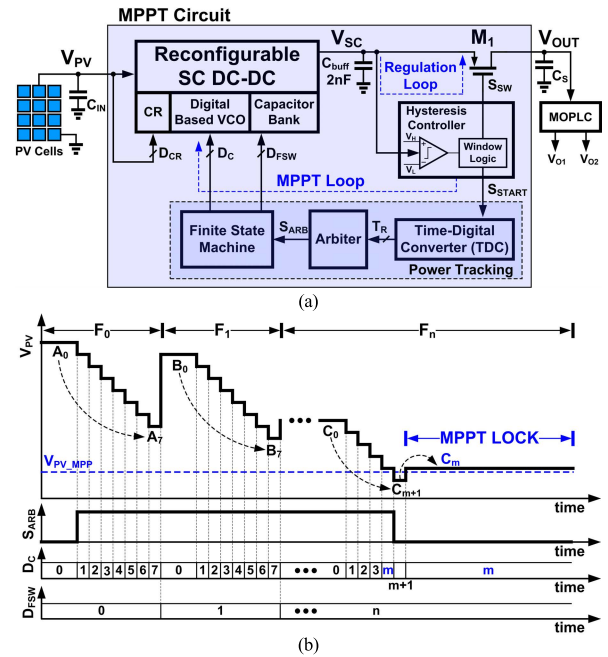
MPPT Circuit

$V_{PV}$

Reconfigurable SC DC-DC

CR

Digital Based VCO

Capacitor Bank

$C_{IN}$

PV Cells

$D_{CR}$

$D_C$

$D_{FSW}$

$V_{SC}$

$C_{buff}$ 2nF

Regulation Loop

$M_1$

$S_{SW}$

$V_{OUT}$

$C_S$

MOPLC

$V_{O1}$ $V_{O2}$

Hysteresis Controller

$V_H$

$V_L$

Window Logic

$S_{START}$

MPPT Loop

Finite State Machine

$S_{ARB}$

Arbiter

$T_R$

Time-Digital Converter (TDC)

Power Tracking

(a)

$F_0$

$F_1$

$F_n$

$V_{PV}$

$A_0$

$A_7$

$B_0$

$B_7$

$C_0$

MPPT LOCK

$C_m$

$V_{PV\_MPP}$

$C_{m+1}$

time

$S_{ARB}$

time

$D_C$

0 1 2 3 4 5 6 7 0 1 2 3 4 5 6 7 ••• 0 1 2 3 m m

m+1

time

$D_{FSW}$

0 1 ••• n

time

(b)